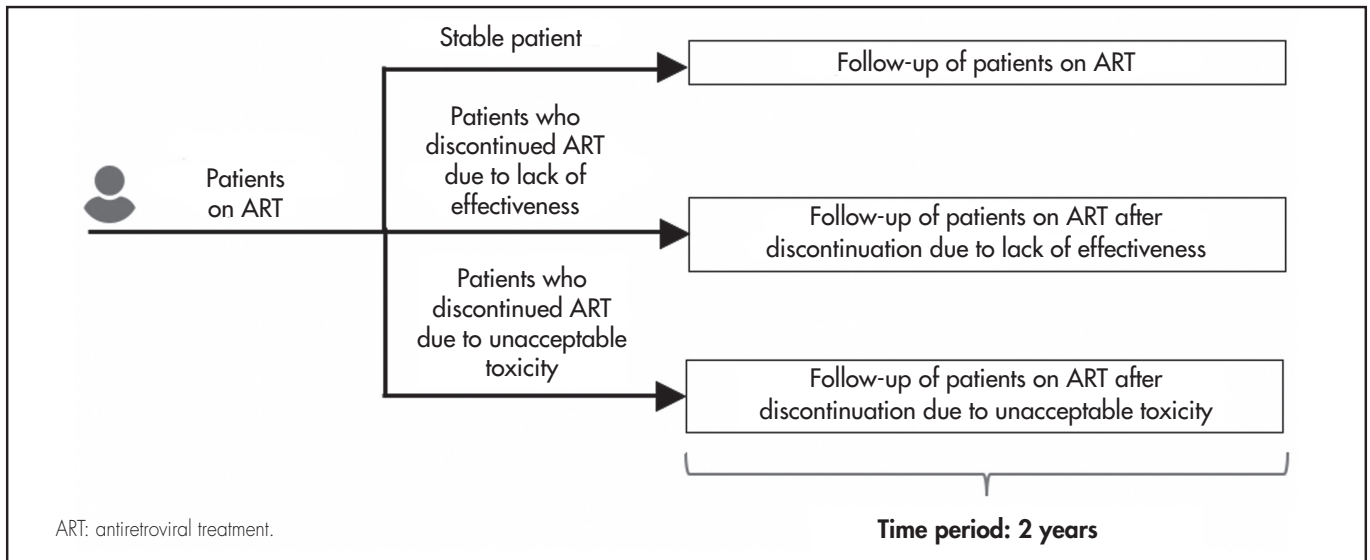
Patients on ART

Stable patient

Follow-up of patients on ART

Patients who discontinued ART due to lack of effectiveness

Follow-up of patients on ART after discontinuation due to lack of effectiveness

Patients who discontinued ART due to unacceptable toxicity

Follow-up of patients on ART after discontinuation due to unacceptable toxicity

Time period: 2 years

ART: antiretroviral treatment.